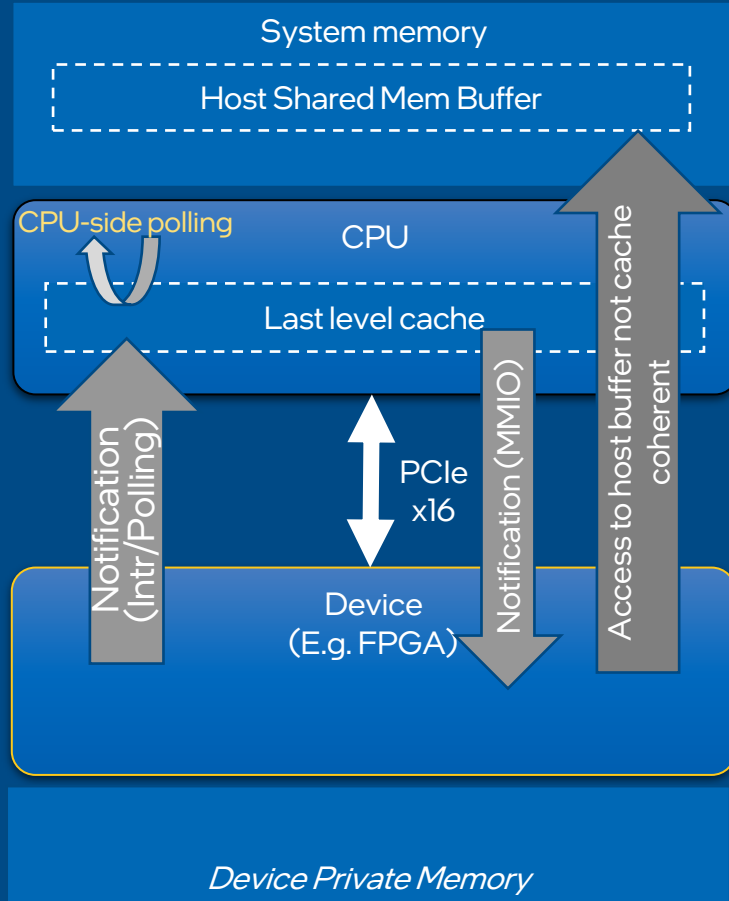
System memory

Host Shared Mem Buffer

CPU-side polling

CPU

Last level cache

Notification (Intr/Polling)

PCIe x16

Notification (MMIO)

Access to host buffer not cache coherent

Device (E.g. FPGA)

Device Private Memory